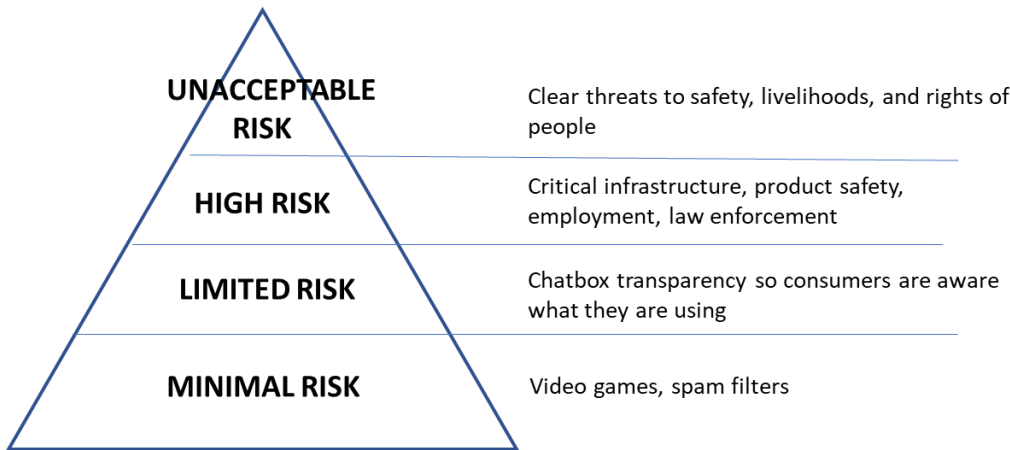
UNACCEPTABLE RISK

Clear threats to safety, livelihoods, and rights of people

HIGH RISK

Critical infrastructure, product safety, employment, law enforcement

LIMITED RISK

Chatbox transparency so consumers are aware what they are using

MINIMAL RISK

Video games, spam filters